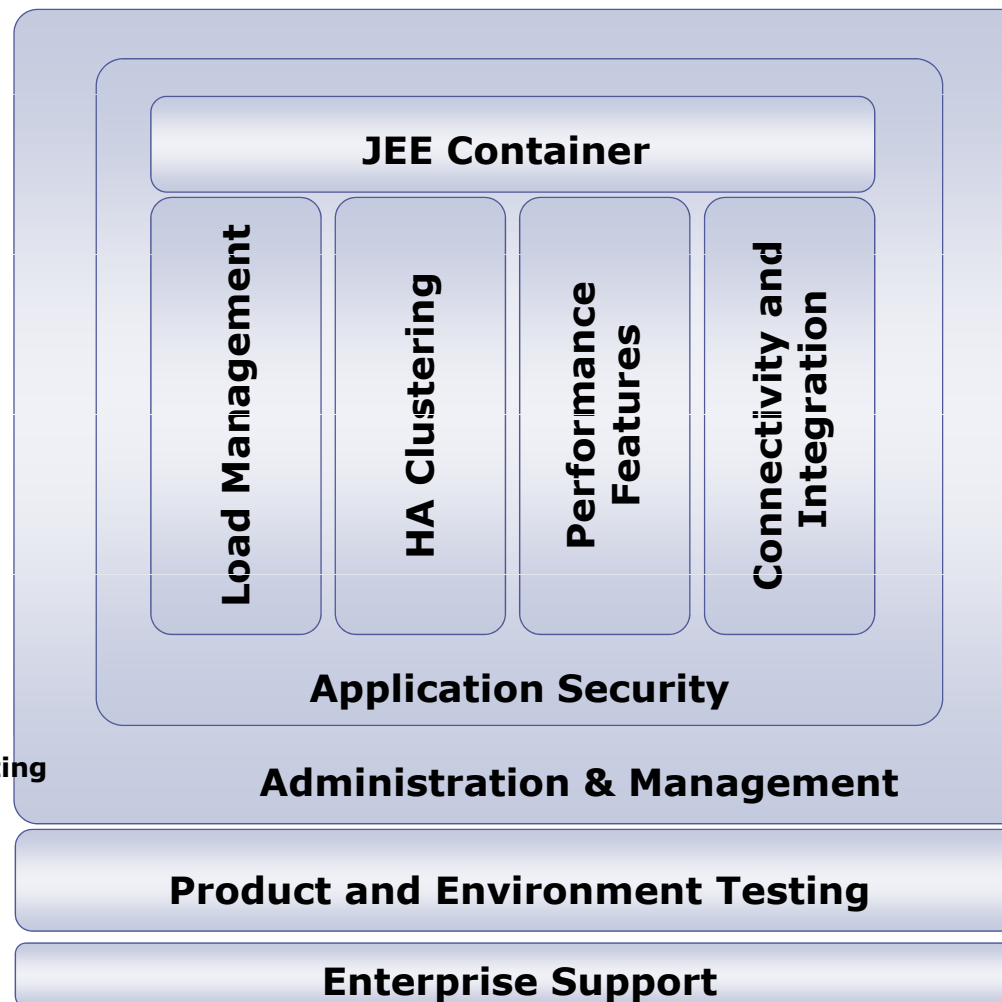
JEE Container

Load Management

HA Clustering

Performance Features

Connectivity and Integration

Application Security

ing

Administration & Management

Product and Environment Testing

Enterprise Support